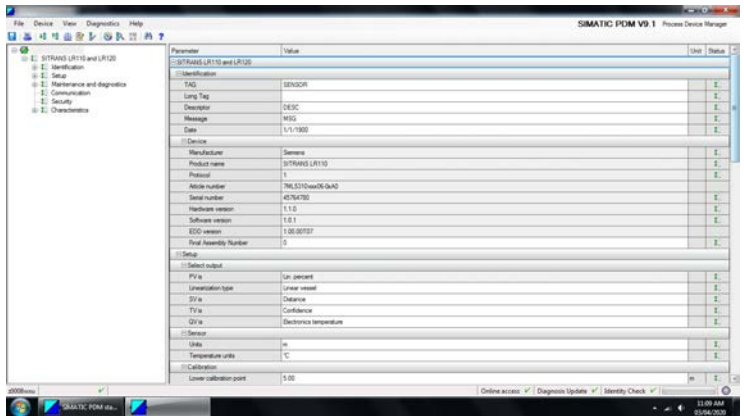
File Device View Diagnostics Help

SIMATIC PDM V9.1 Process Device Manager

SITRANS LR110 and LR120
Identification
Setup
Maintenance and diagnostics
Communication
Security
Characteristics

| Parameter | Value | Unit | Status |
|---|---|---|---|
| SITRANS LR110 and LR120 | | | |
| Identification | | | |
| TAG | SENSOR | | |
| Long Tag | | | |
| Descriptor | DESC | | |
| Message | MSG | | |
| Date | 1/1/1900 | | |
| Device | | | |
| Manufacturer | Siemens | | |
| Product name | SITRANS LR110 | | |
| Protocol | 1 | | |
| Article number | 7ML5310xxx06-0xA0 | | |
| Serial number | 45764780 | | |
| Hardware version | 1.1.0 | | |
| Software version | 1.0.1 | | |
| EDD version | 1.00.00T07 | | |
| Final Assembly Number | 0 | | |
| Setup | | | |
| Select output | | | |
| PV is | Lin. percent | | |
| Linearization type | Linear vessel | | |
| SV is | Distance | | |
| TV is | Confidence | | |
| QV is | Electronics temperature | | |
| Sensor | | | |
| Units | m | | |
| Temperature units | °C | | |
| Calibration | | | |
| Lower calibration point | 5.00 | m | |

Online access ✓ Diagnosis Update ✓ Identity Check ✓

SIMATIC PDM sta...

11:09 AM
03/04/2020